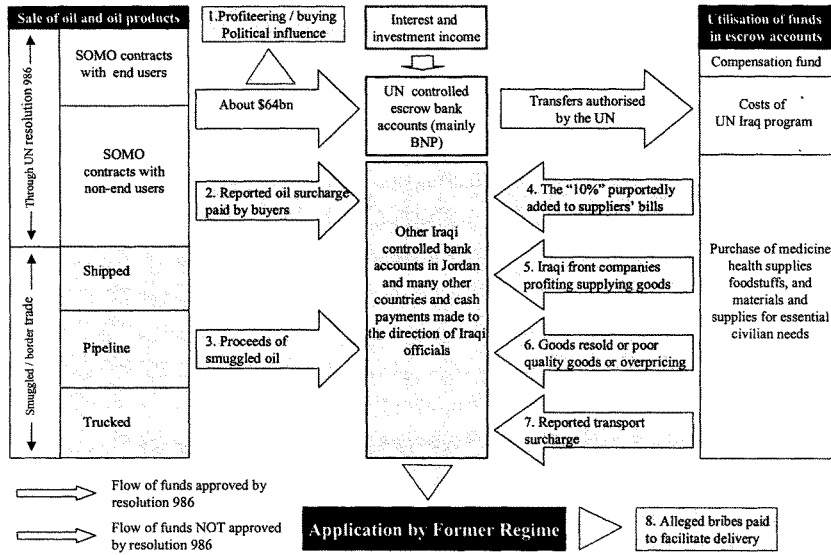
Sale of oil and oil products

Through UN resolution 986

SOMO contracts with end users

SOMO contracts with non-end users

Smuggled / border trade

Shipped

Pipeline

Trucked

1.Profiteering / buying Political influence

Interest and investment income

About $64bn

UN controlled escrow bank accounts (mainly BNP)

Transfers authorised by the UN

2. Reported oil surcharge paid by buyers

Other Iraqi controlled bank accounts in Jordan and many other countries and cash payments made to the direction of Iraqi officials

3. Proceeds of smuggled oil

4. The "10%" purportedly added to suppliers' bills

5. Iraqi front companies profiting supplying goods

6. Goods resold or poor quality goods or overpricing

7. Reported transport surcharge

Utilisation of funds in escrow accounts

Compensation fund

Costs of UN Iraq program

Purchase of medicine health supplies foodstuffs, and materials and supplies for essential civilian needs

Flow of funds approved by resolution 986

Flow of funds NOT approved by resolution 986

Application by Former Regime

8. Alleged bribes paid to facilitate delivery